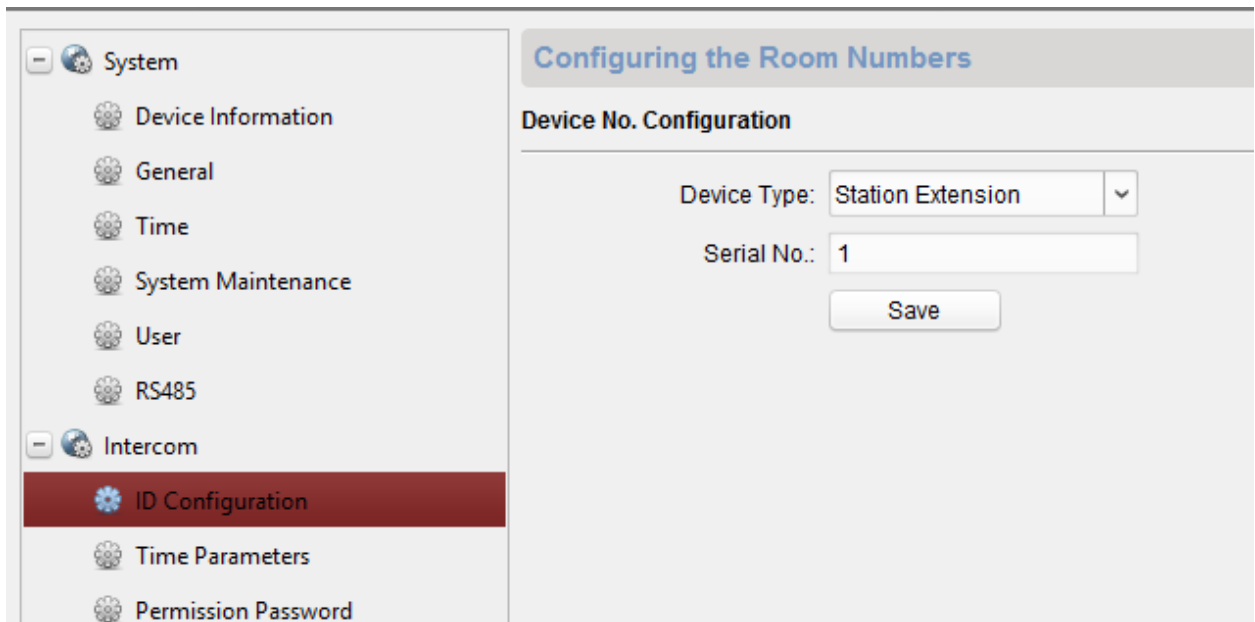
System
Device Information
General
Time
System Maintenance
User
RS485
Intercom
ID Configuration
Time Parameters
Permission Password

Configuring the Room Numbers

Device No. Configuration

Device Type: Station Extension

Serial No.: 1

Save